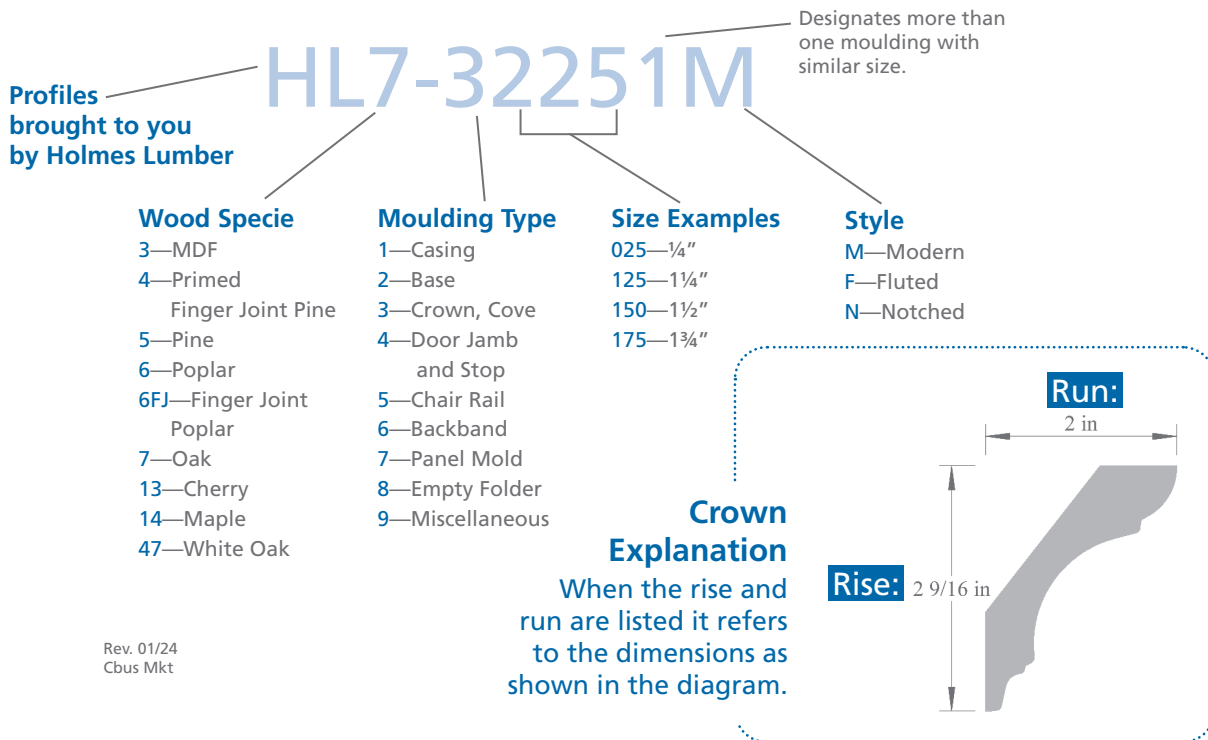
HL7-32251M

Designates more than one moulding with similar size.

Profiles brought to you by Holmes Lumber

Wood Specie
3—MDF
4—Primed Finger Joint Pine
5—Pine
6—Poplar
6FJ—Finger Joint Poplar
7—Oak
13—Cherry
14—Maple
47—White Oak

Moulding Type
1—Casing
2—Base
3—Crown, Cove
4—Door Jamb and Stop
5—Chair Rail
6—Backband
7—Panel Mold
8—Empty Folder
9—Miscellaneous

Size Examples
025—¼″
125—1¼″
150—1½″
175—1¾″

Style
M—Modern
F—Fluted
N—Notched

Run:
2 in

Rise: 2 9/16 in

Crown Explanation
When the rise and run are listed it refers to the dimensions as shown in the diagram.

Rev. 01/24
Cbus Mkt